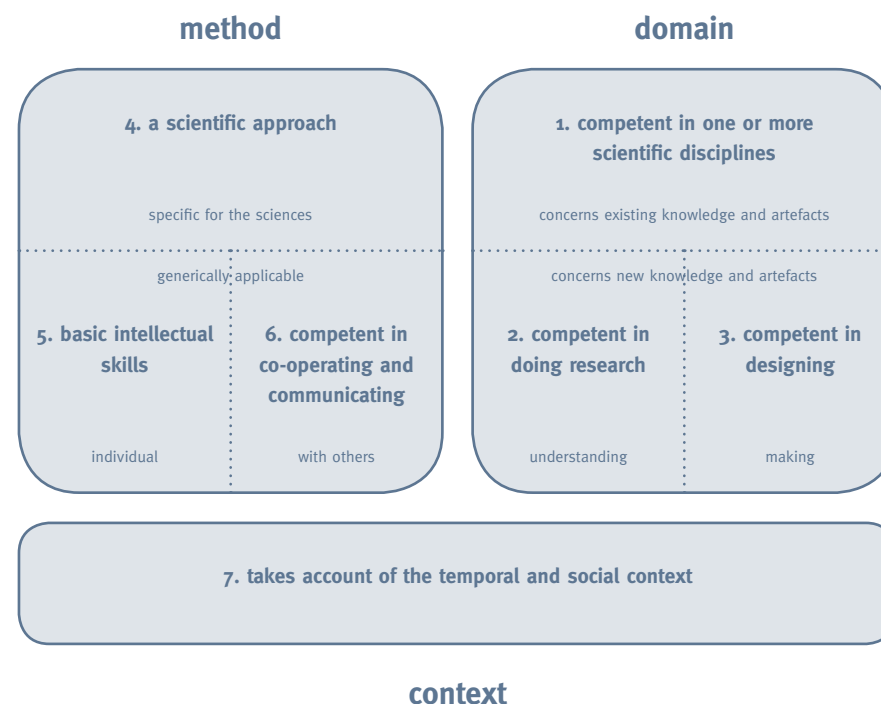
method

domain

4. a scientific approach

specific for the sciences

generically applicable

5. basic intellectual skills

individual

6. competent in co-operating and communicating

with others

1. competent in one or more scientific disciplines

concerns existing knowledge and artefacts

concerns new knowledge and artefacts

2. competent in doing research

understanding

3. competent in designing

making

7. takes account of the temporal and social context

context